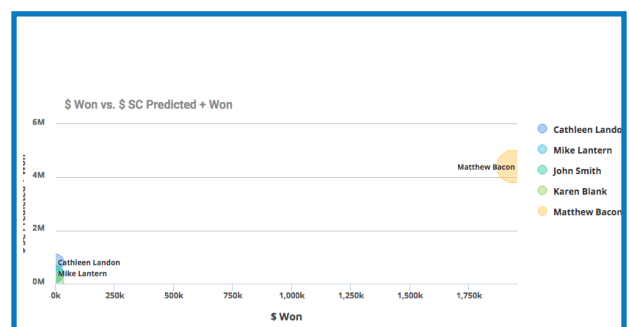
$ Won vs. $ SC Predicted + Won

6M
4M
2M
0M

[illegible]

0k 250k 500k 750k 1,000k 1,250k 1,500k 1,750k

$ Won

Matthew Bacon
Cathleen Landon
Mike Lantern

Cathleen Landon
Mike Lantern
John Smith
Karen Blank
Matthew Bacon